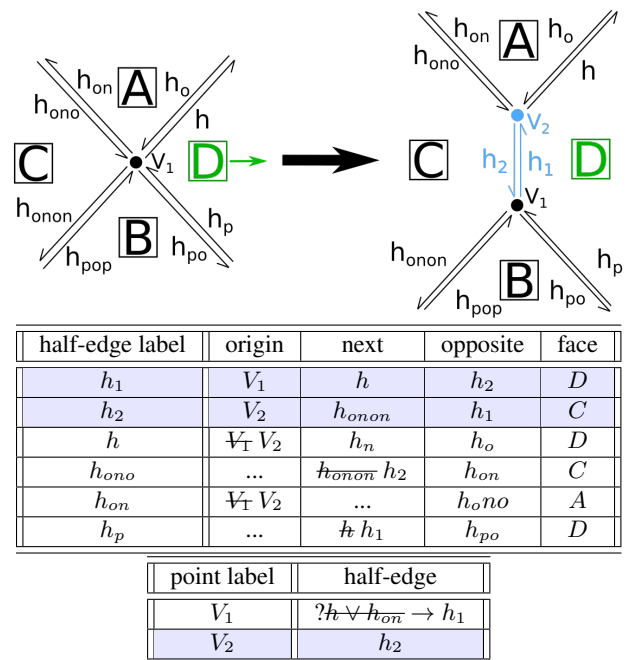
h$_{on}$ A h$_o$
h$_{ono}$ h
C V$_1$ D
h$_{onon}$ h$_p$
h$_{pop}$ B h$_{po}$

h$_{on}$ A h$_o$
h$_{ono}$ h
V$_2$
C h$_2$ h$_1$ D
V$_1$
h$_{onon}$ h$_p$
h$_{pop}$ B h$_{po}$

| half-edge label | origin | next | opposite | face |
|---|---|---|---|---|
| $h_1$ | $V_1$ | $h$ | $h_2$ | $D$ |
| $h_2$ | $V_2$ | $h_{onon}$ | $h_1$ | $C$ |
| $h$ | $\cancel{V_1}\ V_2$ | $h_n$ | $h_o$ | $D$ |
| $h_{ono}$ | ... | $\cancel{h_{onon}}\ h_2$ | $h_{on}$ | $C$ |
| $h_{on}$ | $\cancel{V_1}\ V_2$ | ... | $h_ono$ | $A$ |
| $h_p$ | ... | $\cancel{h}\ h_1$ | $h_{po}$ | $D$ |

| point label | half-edge |
|---|---|
| $V_1$ | $?\cancel{h} \vee \cancel{h_{on}} \rightarrow h_1$ |
| $V_2$ | $h_2$ |